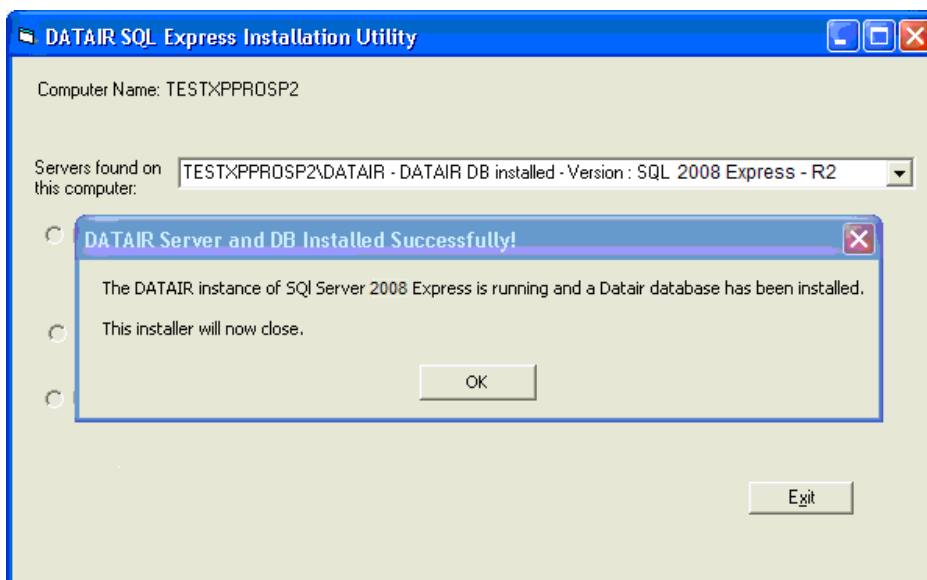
DATAIR SQL Express Installation Utility

Computer Name: TESTXPPROSP2

Servers found on this computer:

TESTXPPROSP2\DATAIR - DATAIR DB installed - Version : SQL 2008 Express - R2

DATAIR Server and DB Installed Successfully!

The DATAIR instance of SQl Server 2008 Express is running and a Datair database has been installed.

This installer will now close.

OK

Exit